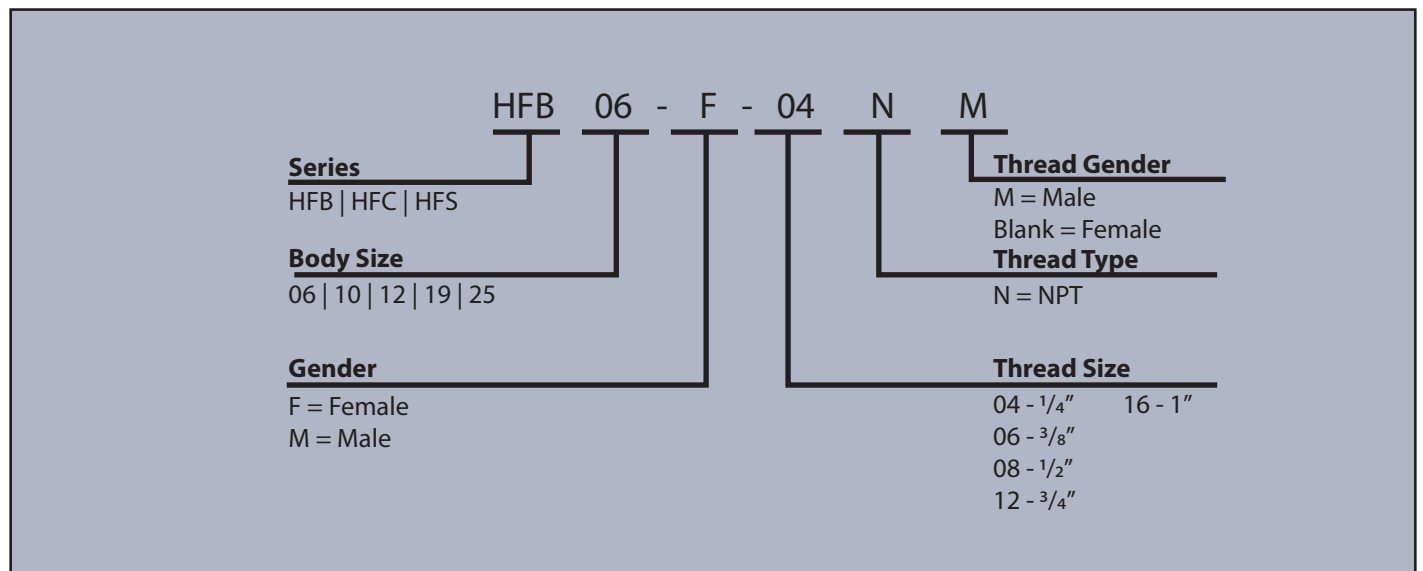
HFB 06 - F - 04 N M

**Series**
HFB | HFC | HFS

**Body Size**
06 | 10 | 12 | 19 | 25

**Gender**
F = Female
M = Male

**Thread Gender**
M = Male
Blank = Female

**Thread Type**
N = NPT

**Thread Size**
04 - $\frac{1}{4}$" 16 - 1"
06 - $\frac{3}{8}$"
08 - $\frac{1}{2}$"
12 - $\frac{3}{4}$"